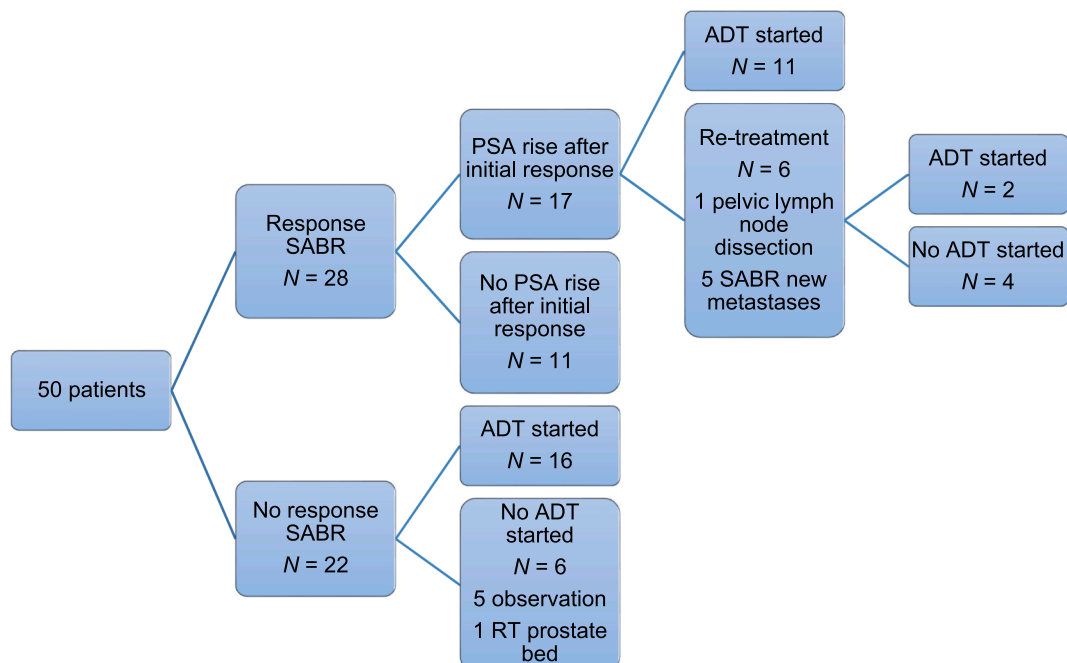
50 patients

Response SABR
$N = 28$

PSA rise after initial response
$N = 17$

ADT started
$N = 11$

Re-treatment
$N = 6$
1 pelvic lymph node dissection
5 SABR new metastases

ADT started
$N = 2$

No ADT started
$N = 4$

No PSA rise after initial response
$N = 11$

No response SABR
$N = 22$

ADT started
$N = 16$

No ADT started
$N = 6$
5 observation
1 RT prostate bed